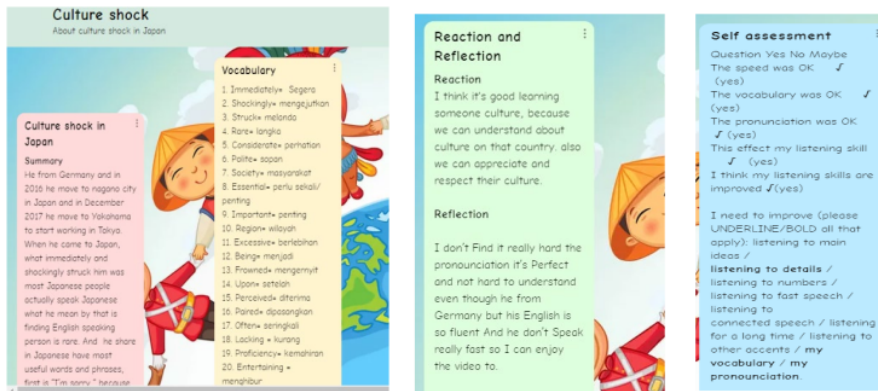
Culture shock
About culture shock in Japan

Culture shock in Japan

Summary
He from Germany and in 2016 he move to nagano city in Japan and in December 2017 he move to Yokohama to start working in Tokyo. When he came to Japan, what immediately and shockingly struck him was most Japanese people actually speak Japanese what he mean by that is finding English speaking person is rare. And he share in Japanese have most useful words and phrases, first is "I'm sorry " because

Vocabulary
1. Immediately= Segera
2. Shockingly= mengejutkan
3. Struck= melanda
4. Rare= langka
5. Considerate= perhatian
6. Polite= sopan
7. Society= masyarakat
8. Essential= perlu sekali/penting
9. Important= penting
10. Region= wilayah
11. Excessive= berlebihan
12. Being= menjadi
13. Frowned= mengernyit
14. Upon= setelah
15. Perceived= diterima
16. Paired= dipasangkan
17. Often= seringkali
18. Lacking = kurang
19. Proficiency= kemahiran
20. Entertaining = menghibur

Reaction and Reflection

Reaction
I think it's good learning someone culture, because we can understand about culture on that country. also we can appreciate and respect their culture.

Reflection
I don't Find it really hard the pronounciation it's Perfect and not hard to understand even though he from Germany but his English is so fluent And he don't Speak really fast so I can enjoy the video to.

Self assessment
Question Yes No Maybe
The speed was OK ✓ (yes)
The vocabulary was OK ✓ (yes)
The pronunciation was OK ✓ (yes)
This effect my listening skill ✓ (yes)
I think my listening skills are improved ✓(yes)

I need to improve (please UNDERLINE/BOLD all that apply): listening to main ideas /
listening to details /
listening to numbers /
listening to fast speech /
listening to
connected speech / listening for a long time / listening to other accents / my vocabulary / my pronounciation.